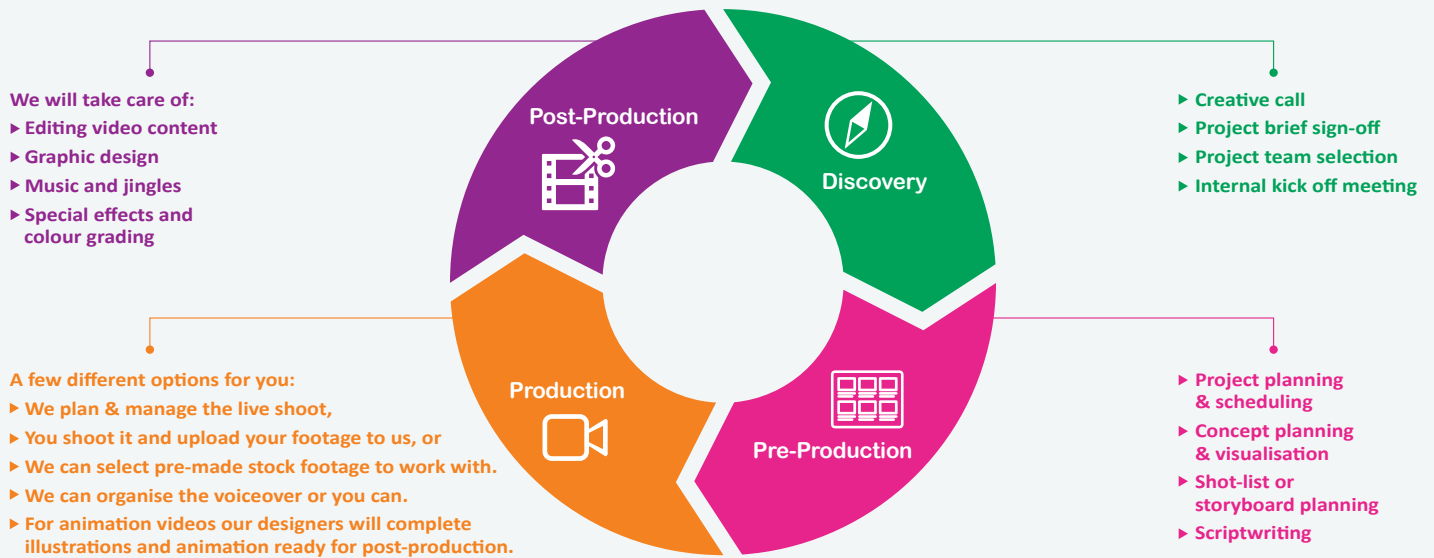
We will take care of:
▸ Editing video content
▸ Graphic design
▸ Music and jingles
▸ Special effects and colour grading

Post-Production

Discovery

▸ Creative call
▸ Project brief sign-off
▸ Project team selection
▸ Internal kick off meeting

A few different options for you:
▸ We plan & manage the live shoot,
▸ You shoot it and upload your footage to us, or
▸ We can select pre-made stock footage to work with.
▸ We can organise the voiceover or you can.
▸ For animation videos our designers will complete illustrations and animation ready for post-production.

Production

Pre-Production

▸ Project planning & scheduling
▸ Concept planning & visualisation
▸ Shot-list or storyboard planning
▸ Scriptwriting